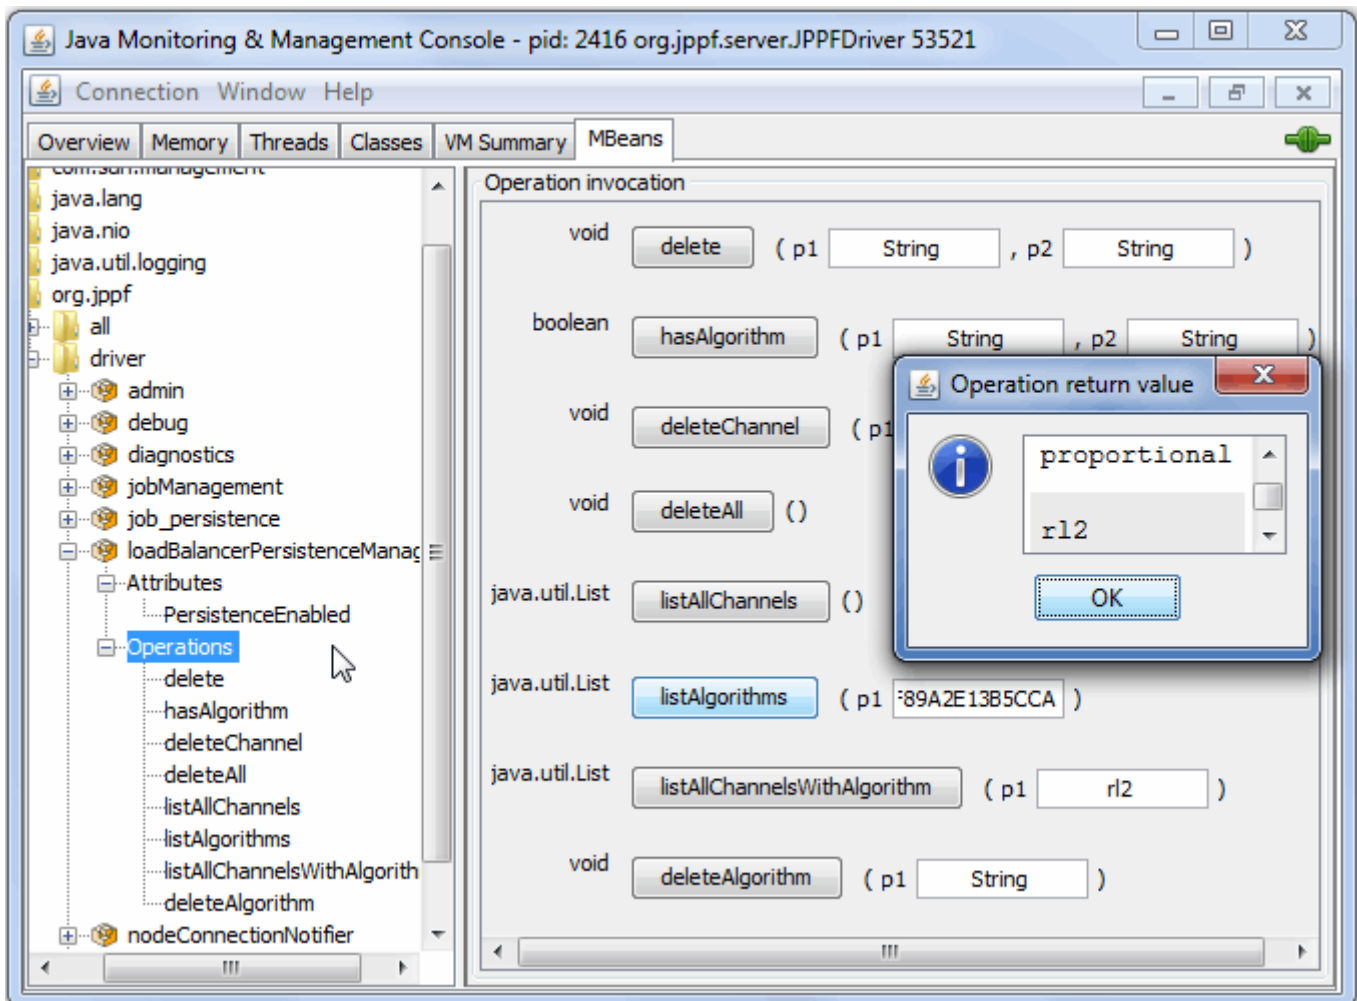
Java Monitoring & Management Console - pid: 2416 org.jppf.server.JPPFDriver 53521

Connection Window Help

Overview Memory Threads Classes VM Summary MBeans

com.sun.management
java.lang
java.nio
java.util.logging
org.jppf
all
driver
admin
debug
diagnostics
jobManagement
job_persistence
loadBalancerPersistenceManag
Attributes
PersistenceEnabled
Operations
delete
hasAlgorithm
deleteChannel
deleteAll
listAllChannels
listAlgorithms
listAllChannelsWithAlgorith
deleteAlgorithm
nodeConnectionNotifier

Operation invocation

void delete ( p1 String , p2 String )

boolean hasAlgorithm ( p1 String , p2 String )

void deleteChannel ( p1

void deleteAll ()

java.util.List listAllChannels ()

java.util.List listAlgorithms ( p1 89A2E13B5CCA )

java.util.List listAllChannelsWithAlgorithm ( p1 rl2 )

void deleteAlgorithm ( p1 String )

Operation return value

proportional

rl2

OK